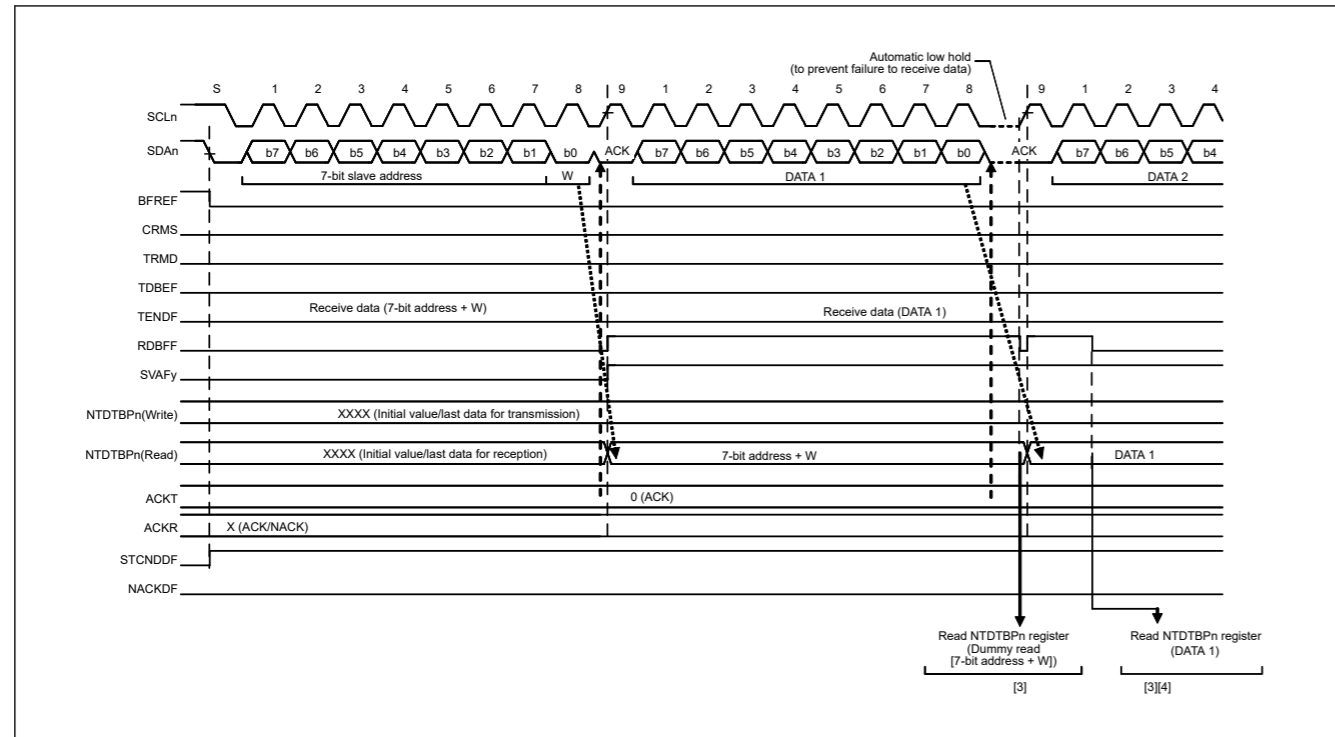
Automatic low hold
(to prevent failure to receive data)

S 1 2 3 4 5 6 7 8 9 1 2 3 4 5 6 7 8 9 1 2 3 4

SCLn

SDAn b7 b6 b5 b4 b3 b2 b1 b0 ACK b7 b6 b5 b4 b3 b2 b1 b0 ACK b7 b6 b5 b4

7-bit slave address W DATA 1 DATA 2

BFREF

CRMS

TRMD

TDBEF

TENDF Receive data (7-bit address + W) Receive data (DATA 1)

RDBFF

SVAFy

NTDTBPn(Write) XXXX (Initial value/last data for transmission)

NTDTBPn(Read) XXXX (Initial value/last data for reception) 7-bit address + W DATA 1

ACKT 0 (ACK)

ACKR X (ACK/NACK)

STCNDDF

NACKDF

Read NTDTBPn register (Dummy read [7-bit address + W])

[3]

Read NTDTBPn register (DATA 1)

[3][4]